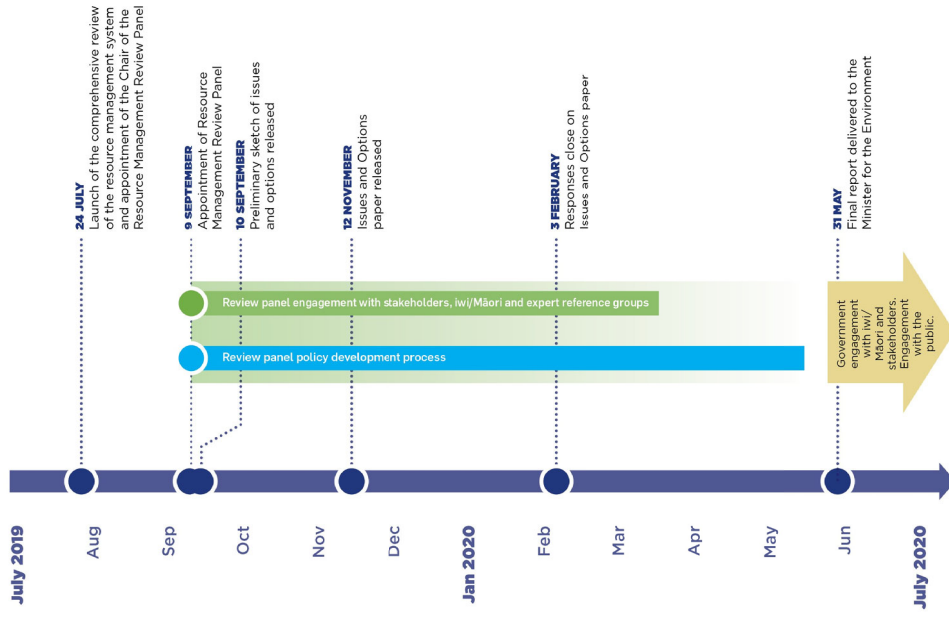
24 JULY
Launch of the comprehensive review of the resource management system and appointment of the Chair of the Resource Management Review Panel

9 SEPTEMBER
Appointment of Resource Management Review Panel

10 SEPTEMBER
Preliminary sketch of issues and options released

12 NOVEMBER
Issues and Options paper released

3 FEBRUARY
Responses close on Issues and Options paper

31 MAY
Final report delivered to the Minister for the Environment

Review panel engagement with stakeholders, iwi/Māori and expert reference groups

Review panel policy development process

Government engagement with iwi/Māori and stakeholders. Engagement with the public.

July 2019
Aug
Sep
Oct
Nov
Dec
Jan 2020
Feb
Mar
Apr
May
Jun
July 2020